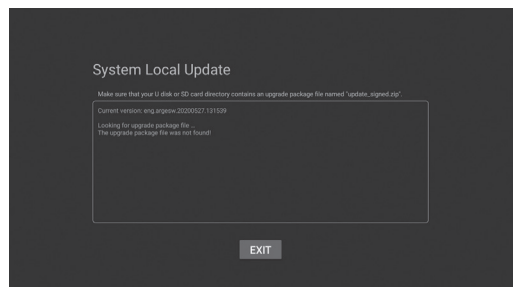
System Local Update

Make sure that your U disk or SD card directory contains an upgrade package file named "update_signed.zip".

Current version: eng.argeow.20200527.131539

Looking for upgrade package file ...
The upgrade package file was not found!

EXIT